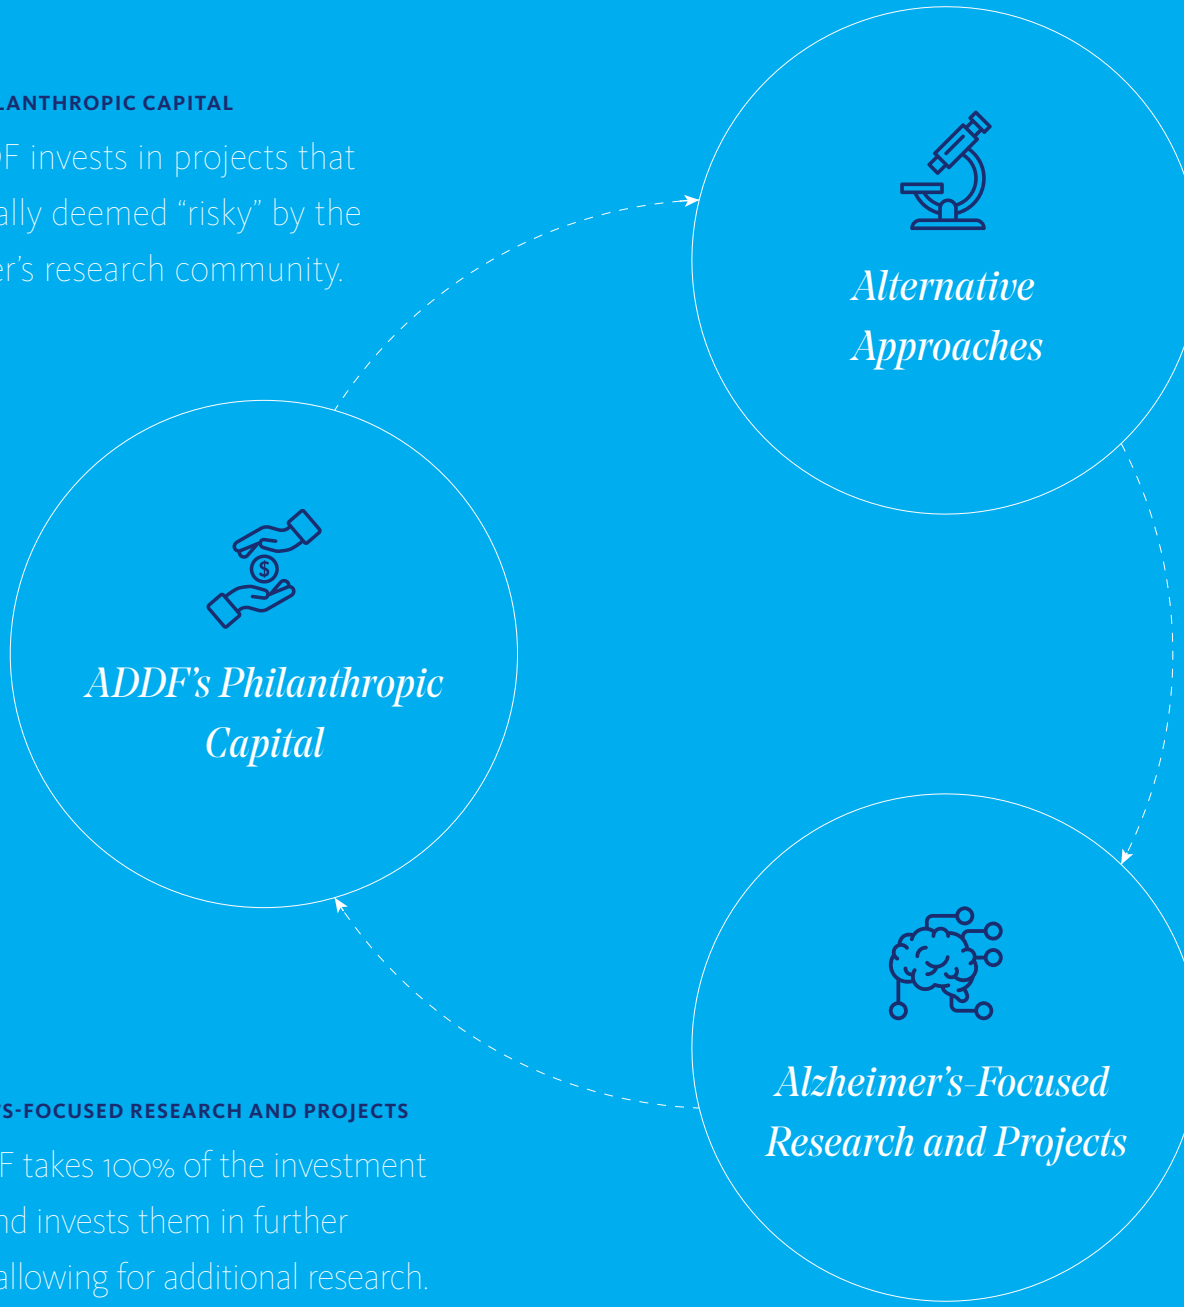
LANTHROPIC CAPITAL

F invests in projects that ally deemed "risky" by the r's research community.

Alternative Approaches

$

ADDF's Philanthropic Capital

Alzheimer's-Focused Research and Projects

S-FOCUSED RESEARCH AND PROJECTS

F takes 100% of the investment nd invests them in further allowing for additional research.